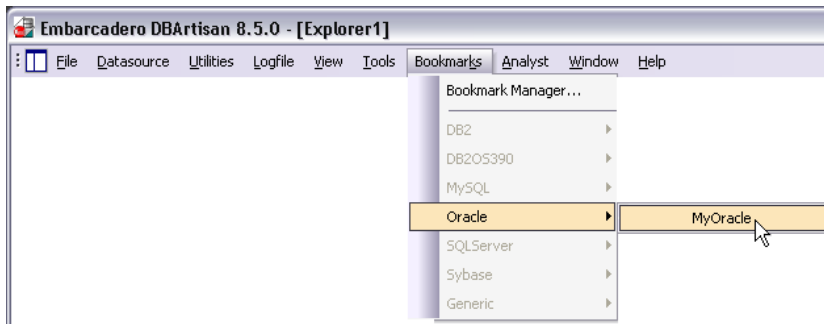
Embarcadero DBArtisan 8.5.0 - [Explorer1]

File Datasource Utilities Logfile View Tools Bookmarks Analyst Window Help

Bookmark Manager...

DB2
DB2OS390
MySQL
Oracle
SQLServer
Sybase
Generic

MyOracle